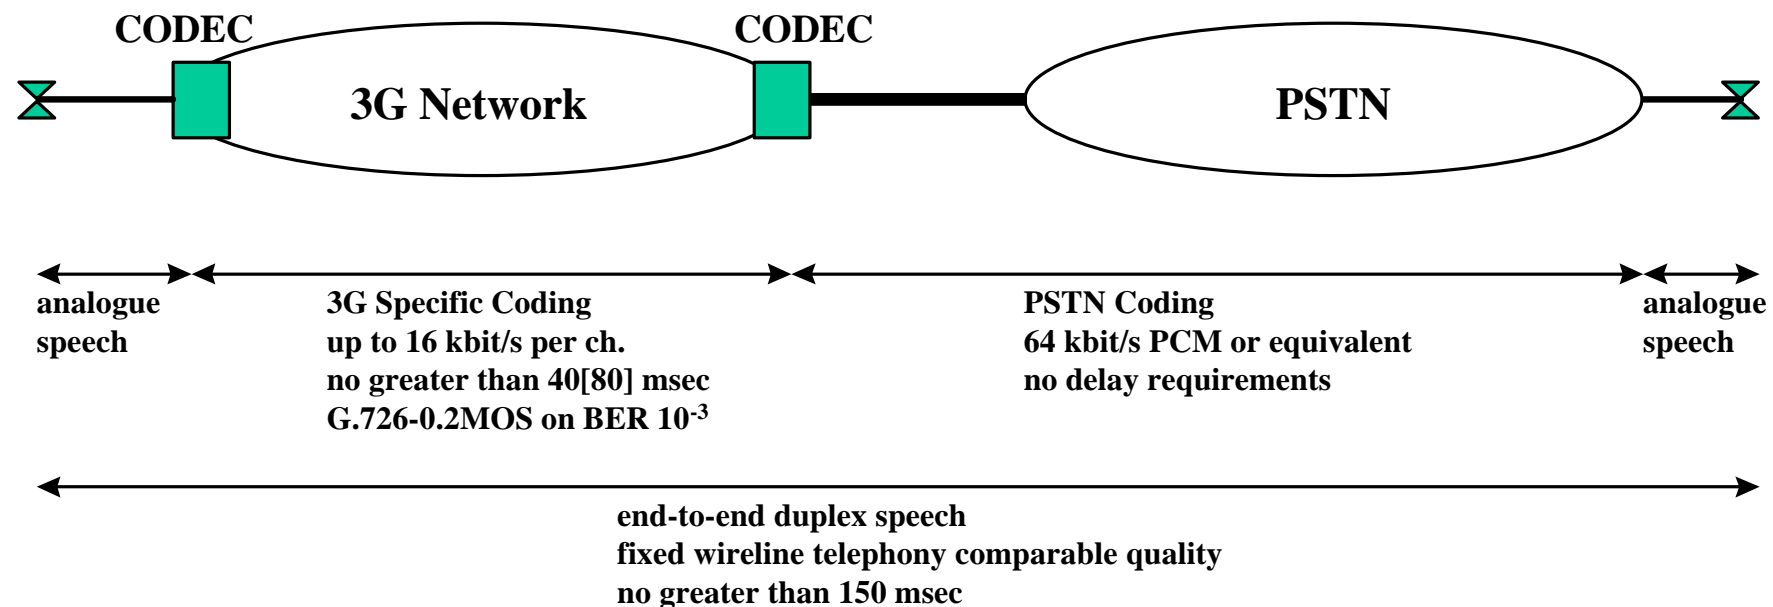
CODEC

3G Network

CODEC

PSTN

analogue speech

3G Specific Coding
up to 16 kbit/s per ch.
no greater than 40[80] msec
G.726-0.2MOS on BER $10^{-3}$

PSTN Coding
64 kbit/s PCM or equivalent
no delay requirements

analogue speech

end-to-end duplex speech
fixed wireline telephony comparable quality
no greater than 150 msec